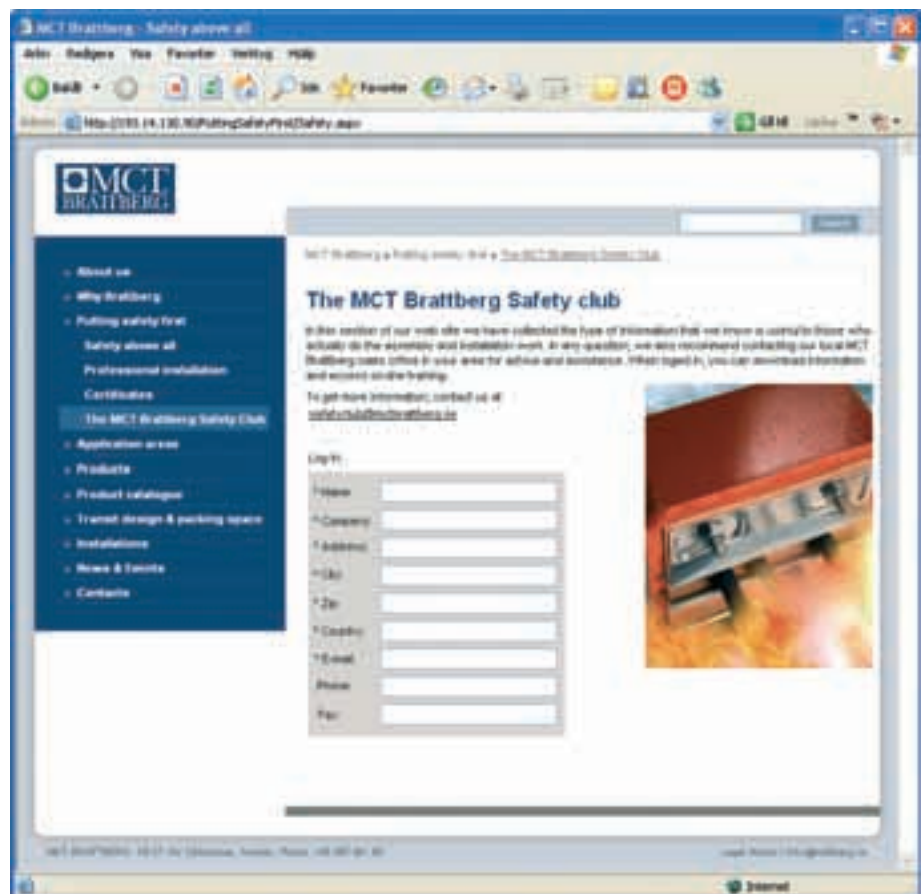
MCT Brattberg - Safety above all

Arkiv Redigera Visa Favoriter Verktyg Hjälp

Bakåt

Sök Favoriter

Adress http://193.14.130.90/PuttingSafetyFirst/Safety.aspx

Gå till

MCT BRATTBERG

Search

About us
Why Brattberg
Putting safety first
Safety above all
Professional installation
Certificates
The MCT Brattberg Safety Club
Application areas
Products
Product catalogue
Transit design & packing space
Installations
News & Events
Contacts

MCT Brattberg » Putting safety first » The MCT Brattberg Safety Club

The MCT Brattberg Safety club

In this section of our web site we have collected the type of information that we know is useful to those who actually do the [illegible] and installation work. In any question, we also recommend contacting our local MCT Brattberg sales office in your area for advice and assistance. When loged in, you can download information and access on-line training.

To get more information, contact us at safetyclub@mctbrattberg.se

Log In

* Name
* Company
* Address
* City
* Zip
* Country
* E-mail
Phone
Fax

MCT BRATTBERG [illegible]

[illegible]

Internet